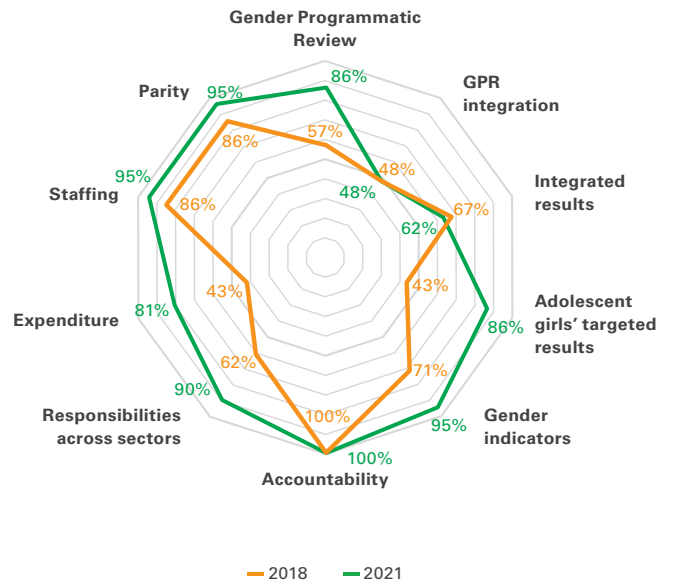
Gender Programmatic Review

86%

57%

GPR integration

48%

48%

Integrated results

67%

62%

Adolescent girls' targeted results

43%

86%

Gender indicators

71%

95%

Accountability

100%

100%

Responsibilities across sectors

62%

90%

Expenditure

43%

81%

Staffing

95%

86%

Parity

95%

86%

2018 2021